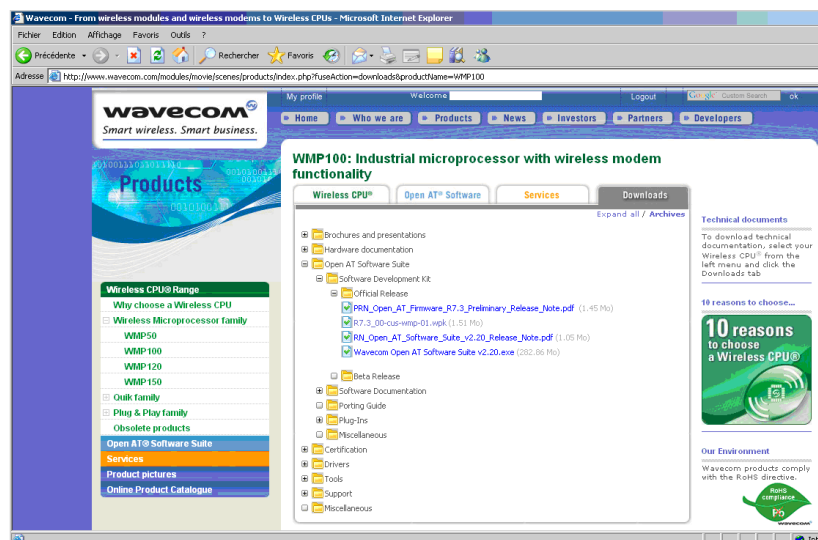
Wavecom - From wireless modules and wireless modems to Wireless CPUs - Microsoft Internet Explorer

Fichier Edition Affichage Favoris Outils ?

Précédente Rechercher Favoris

Adresse http://www.wavecom.com/modules/movie/scenes/products/index.php?fuseAction=downloads&productName=WMP100

wavecom
Smart wireless. Smart business.

My profile Welcome Logout Google Custom Search ok

Home Who we are Products News Investors Partners Developers

Products

WMP100: Industrial microprocessor with wireless modem functionality

Wireless CPU® Open AT® Software Services Downloads

Expand all / Archives

Brochures and presentations
Hardware documentation
Open AT Software Suite
Software Development Kit
Official Release
PRN_Open_AT_Firmware_R7.3_Preliminary_Release_Note.pdf (1.45 Mo)
R7.3_00-cus-wmp-01.wpk (1.51 Mo)
RN_Open_AT_Software_Suite_v2.20_Release_Note.pdf (1.05 Mo)
Wavecom Open AT Software Suite v2.20.exe (282.86 Mo)
Beta Release
Software Documentation
Porting Guide
Plug-Ins
Miscellaneous
Certification
Drivers
Tools
Support
Miscellaneous

Wireless CPU® Range
Why choose a Wireless CPU
Wireless Microprocessor family
WMP50
WMP100
WMP120
WMP150
Quik family
Plug & Play family
Obsolete products
Open AT® Software Suite
Services
Product pictures
Online Product Catalogue

Technical documents
To download technical documentation, select your Wireless CPU® from the left menu and click the Downloads tab

10 reasons to choose...

10 reasons to choose a Wireless CPU®

Our Environment
Wavecom products comply with the RoHS directive.

RoHS compliance Pb
wavecom